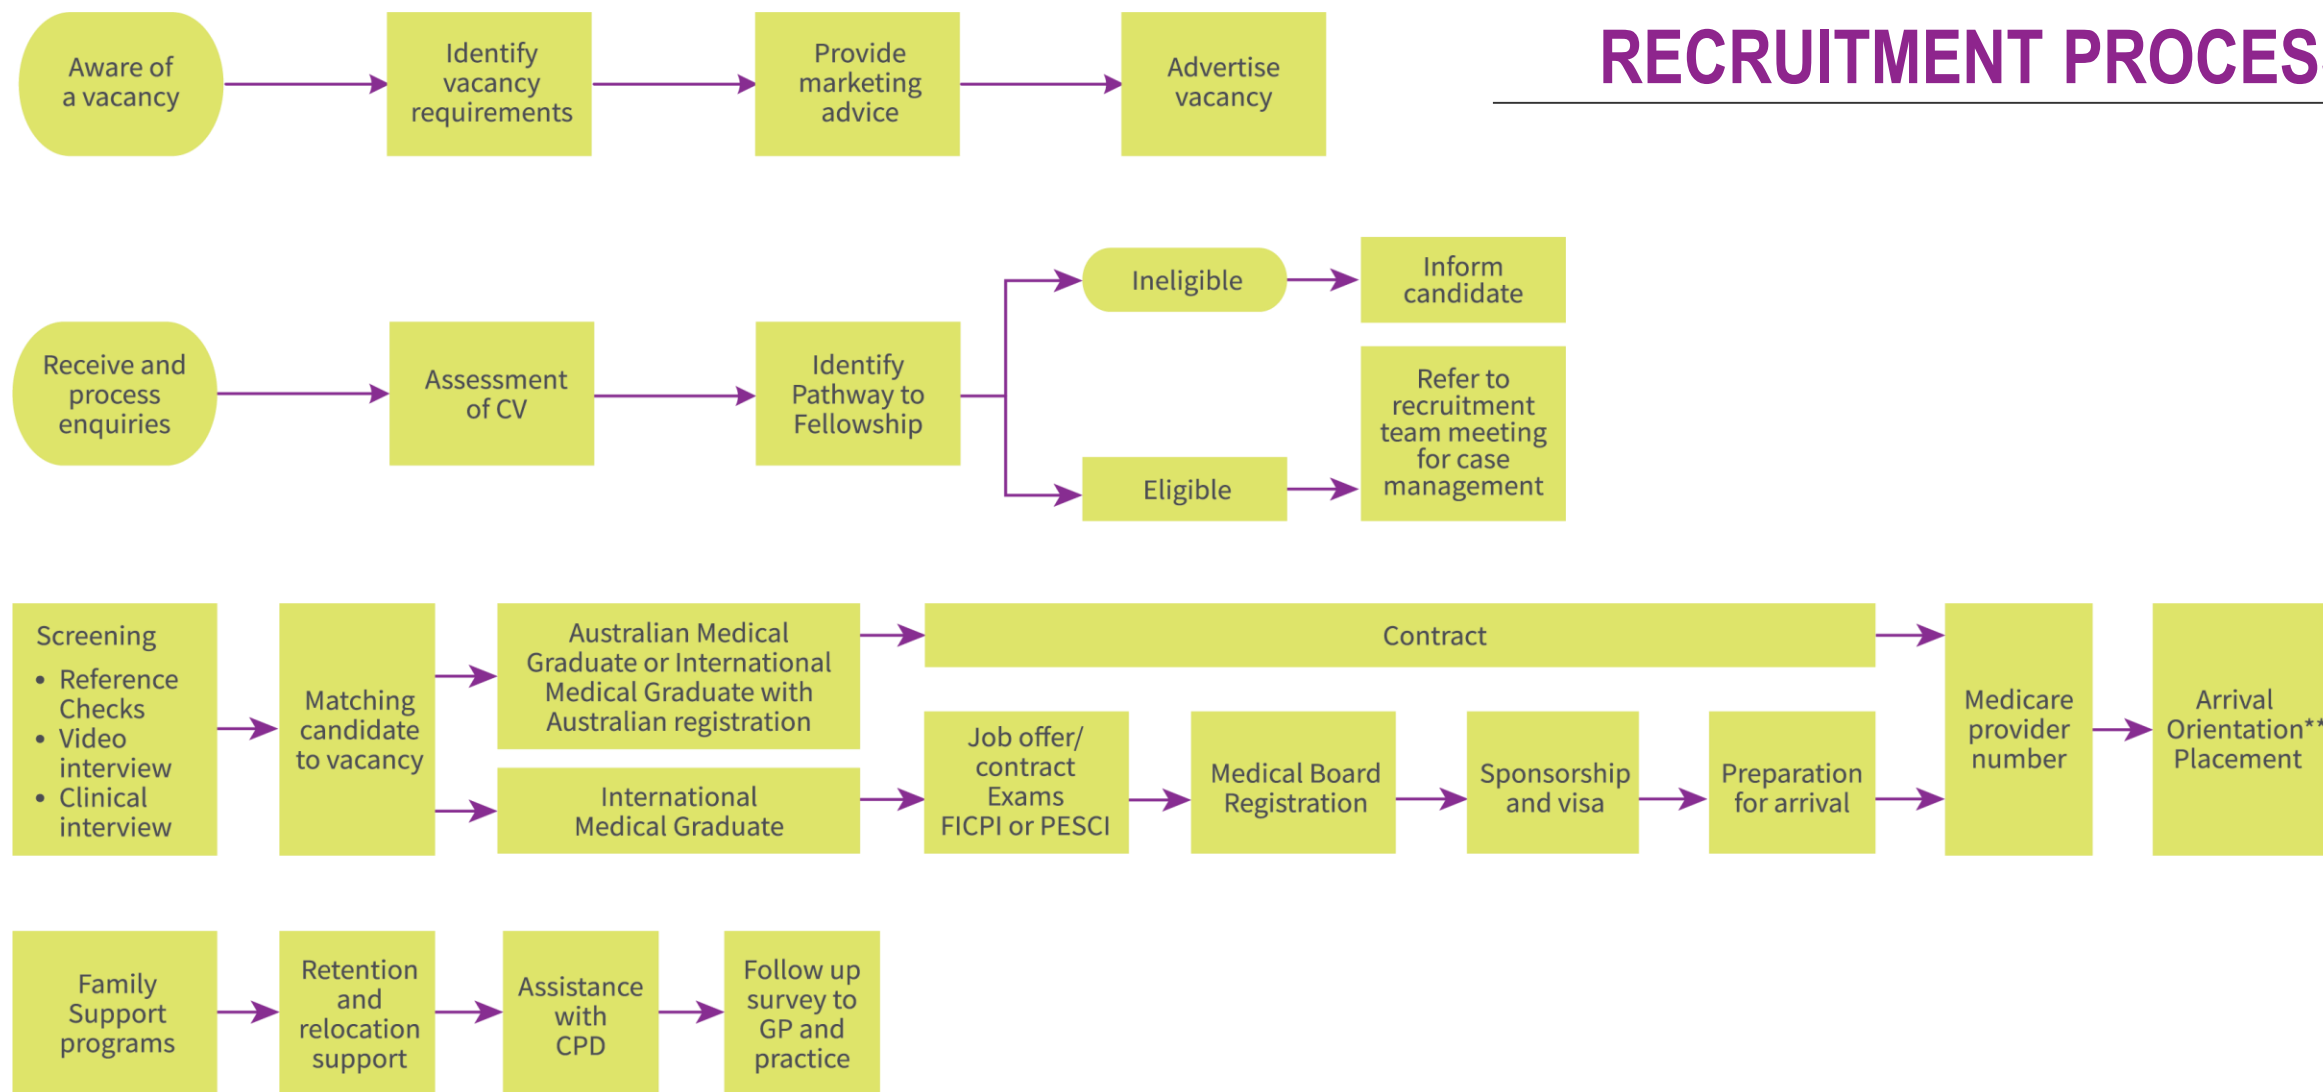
RECRUITMENT PROCES

Aware of a vacancy

Identify vacancy requirements

Provide marketing advice

Advertise vacancy

Receive and process enquiries

Assessment of CV

Identify Pathway to Fellowship

Ineligible

Inform candidate

Eligible

Refer to recruitment team meeting for case management

Screening
- Reference Checks
- Video interview
- Clinical interview

Matching candidate to vacancy

Australian Medical Graduate or International Medical Graduate with Australian registration

International Medical Graduate

Contract

Job offer/ contract Exams FICPI or PESCI

Medical Board Registration

Sponsorship and visa

Preparation for arrival

Medicare provider number

Arrival Orientation** Placement

Family Support programs

Retention and relocation support

Assistance with CPD

Follow up survey to GP and practice